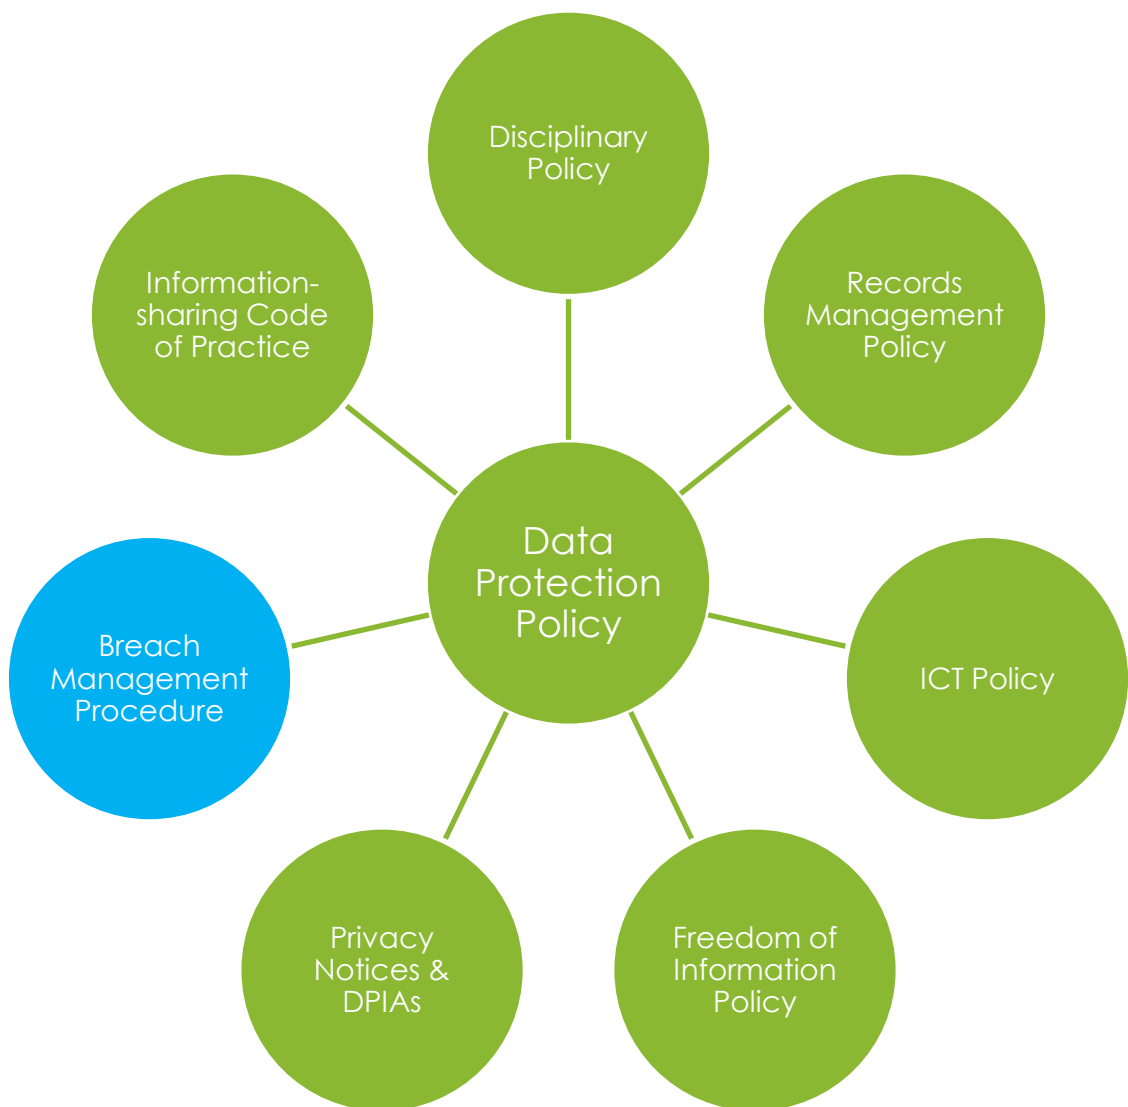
Disciplinary Policy

Information-sharing Code of Practice

Records Management Policy

Data Protection Policy

Breach Management Procedure

ICT Policy

Privacy Notices & DPIAs

Freedom of Information Policy